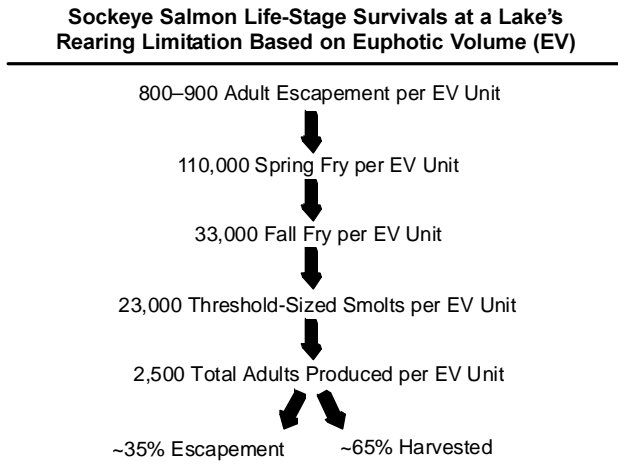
Sockeye Salmon Life-Stage Survivals at a Lake's Rearing Limitation Based on Euphotic Volume (EV)

800–900 Adult Escapement per EV Unit

110,000 Spring Fry per EV Unit

33,000 Fall Fry per EV Unit

23,000 Threshold-Sized Smolts per EV Unit

2,500 Total Adults Produced per EV Unit

~35% Escapement

~65% Harvested